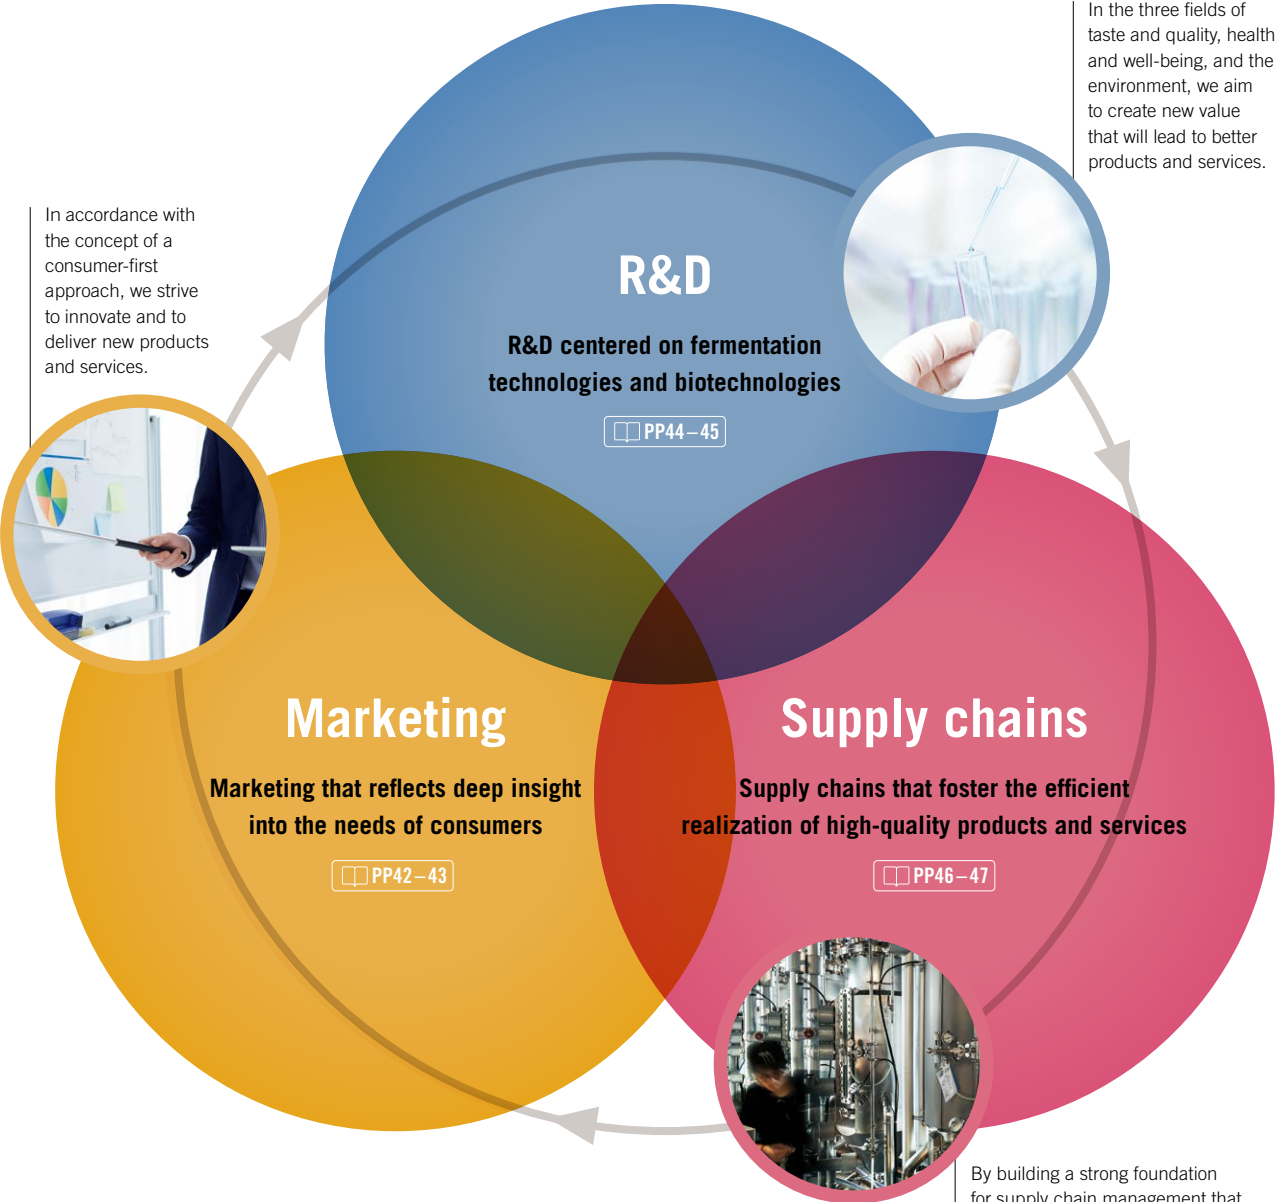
In accordance with the concept of a consumer-first approach, we strive to innovate and to deliver new products and services.

In the three fields of taste and quality, health and well-being, and the environment, we aim to create new value that will lead to better products and services.

R&D

R&D centered on fermentation technologies and biotechnologies

PP44–45

Marketing

Marketing that reflects deep insight into the needs of consumers

PP42–43

Supply chains

Supply chains that foster the efficient realization of high-quality products and services

PP46–47

By building a strong foundation for supply chain management that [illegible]